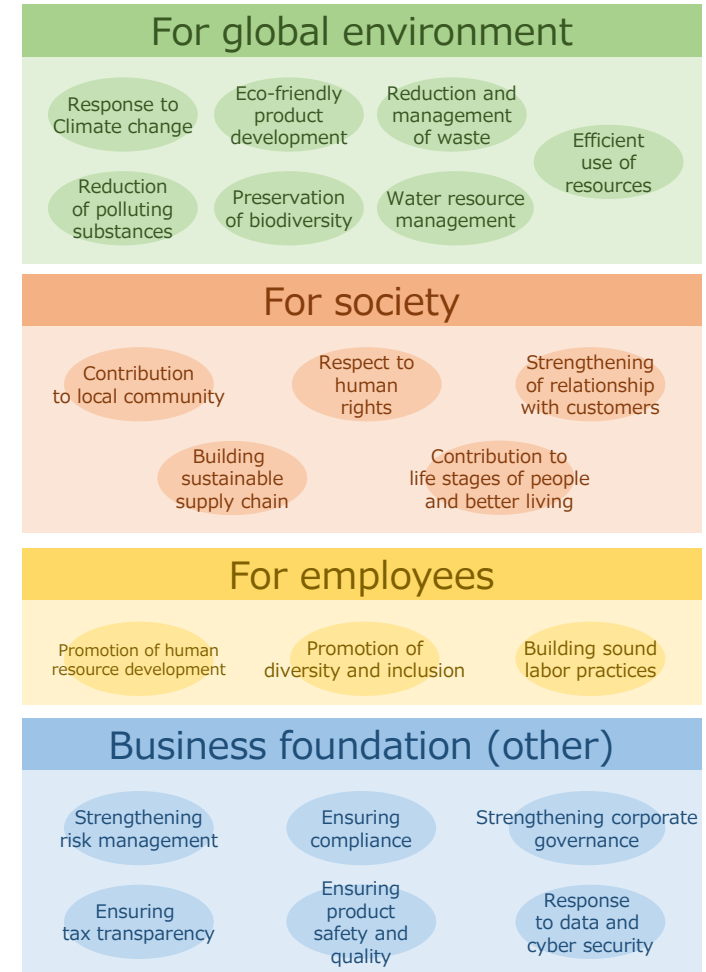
For global environment

Response to Climate change

Eco-friendly product development

Reduction and management of waste

Efficient use of resources

Reduction of polluting substances

Preservation of biodiversity

Water resource management

For society

Contribution to local community

Respect to human rights

Strengthening of relationship with customers

Building sustainable supply chain

Contribution to life stages of people and better living

For employees

Promotion of human resource development

Promotion of diversity and inclusion

Building sound labor practices

Business foundation (other)

Strengthening risk management

Ensuring compliance

Strengthening corporate governance

Ensuring tax transparency

Ensuring product safety and quality

Response to data and cyber security